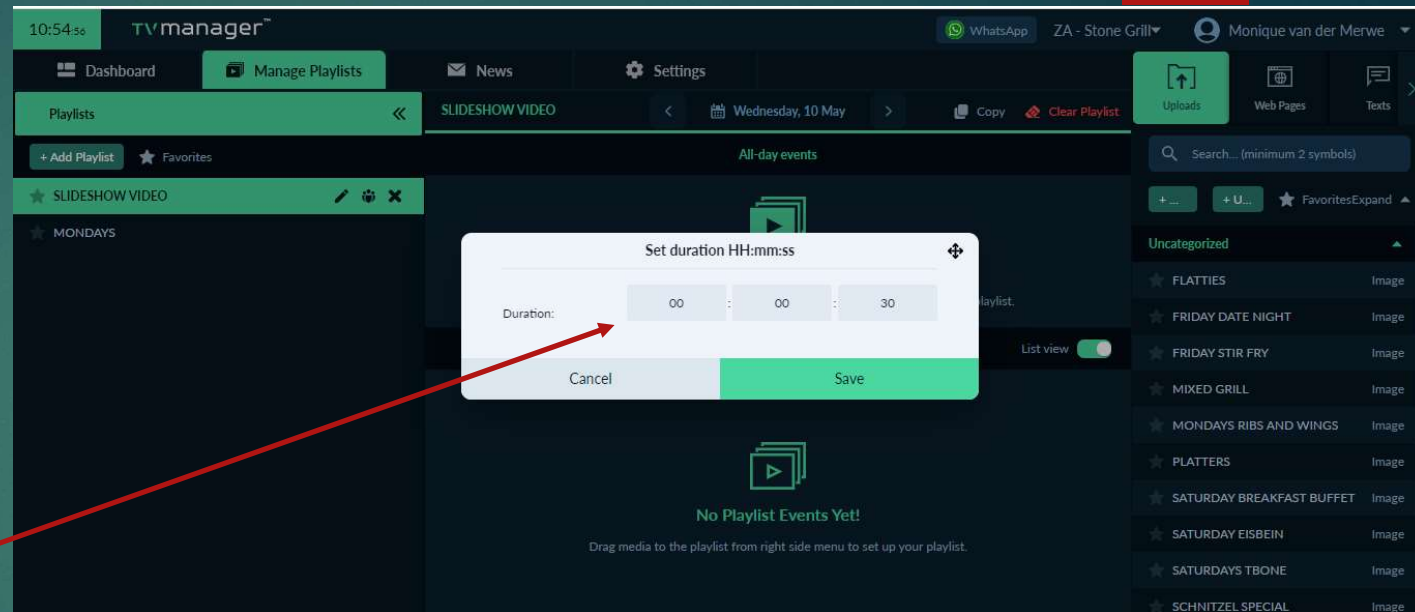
10:54:56 TVmanager™

WhatsApp ZA - Stone Grill Monique van der Merwe

Dashboard Manage Playlists News Settings

Uploads Web Pages Texts

Playlists «

+ Add Playlist Favorites

SLIDESHOW VIDEO

MONDAYS

SLIDESHOW VIDEO < Wednesday, 10 May > Copy Clear Playlist

All-day events

Set duration HH:mm:ss

Duration: 00 : 00 : 30

Cancel Save

laylist.

List view

No Playlist Events Yet!

Drag media to the playlist from right side menu to set up your playlist.

Search... (minimum 2 symbols)

+ ... + U... FavoritesExpand

Uncategorized

| | |
|---|---|
| FLATTIES | Image |
| FRIDAY DATE NIGHT | Image |
| FRIDAY STIR FRY | Image |
| MIXED GRILL | Image |
| MONDAYS RIBS AND WINGS | Image |
| PLATTERS | Image |
| SATURDAY BREAKFAST BUFFET | Image |
| SATURDAY EISBEIN | Image |
| SATURDAYS TBONE | Image |
| SCHNITZEL SPECIAL | Image |